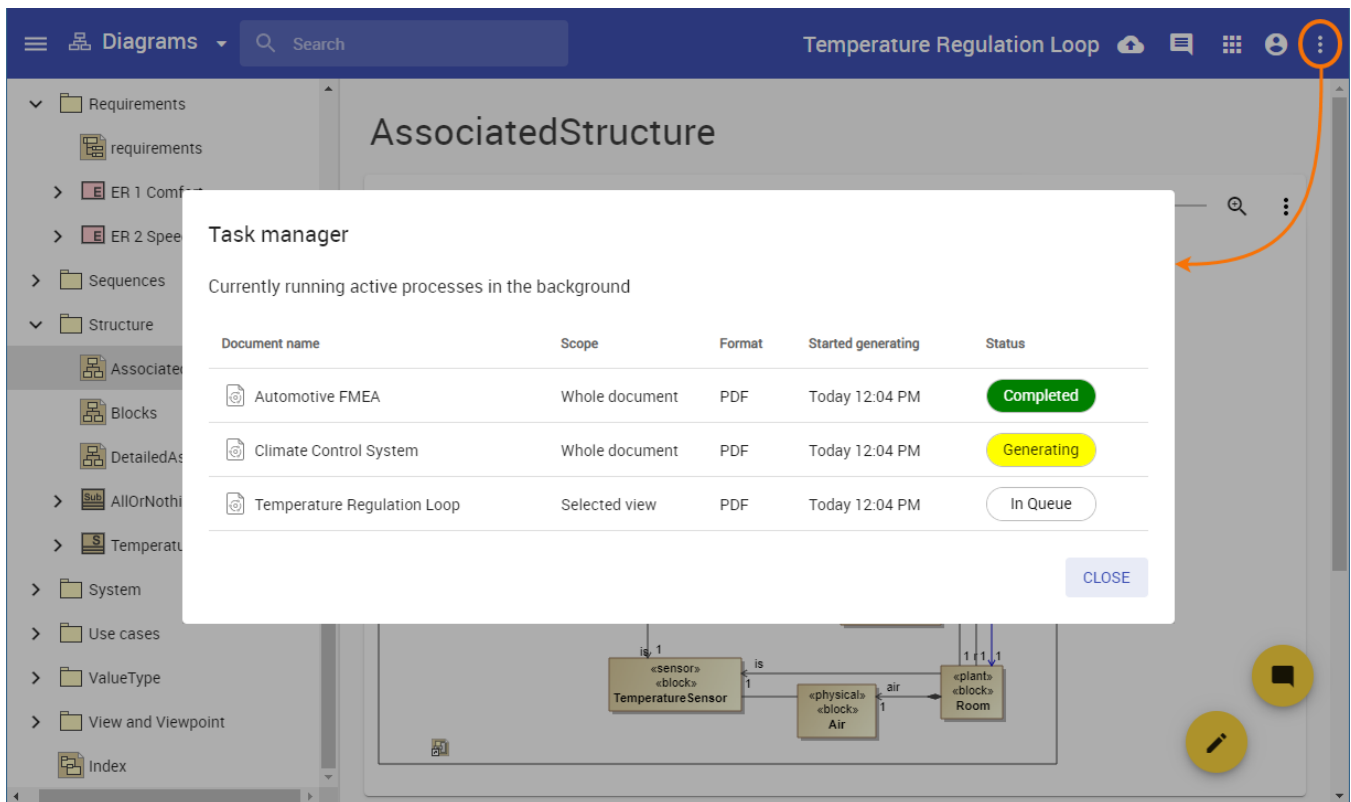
Diagrams

Search

Temperature Regulation Loop

Requirements

requirements

E ER 1 Comf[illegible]

E ER 2 Spee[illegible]

Sequences

Structure

Associate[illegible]

Blocks

DetailedA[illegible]

Sub AllOrNothi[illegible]

S Temperatu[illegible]

System

Use cases

ValueType

View and Viewpoint

Index

AssociatedStructure

Task manager

Currently running active processes in the background

| Document name | Scope | Format | Started generating | Status |
|---|---|---|---|---|
| Automotive FMEA | Whole document | PDF | Today 12:04 PM | Completed |
| Climate Control System | Whole document | PDF | Today 12:04 PM | Generating |
| Temperature Regulation Loop | Selected view | PDF | Today 12:04 PM | In Queue |

CLOSE

is 1

is

1

«sensor» «block» TemperatureSensor

«physical» «block» Air

air

1

1 1 1 1

«plant» «block» Room